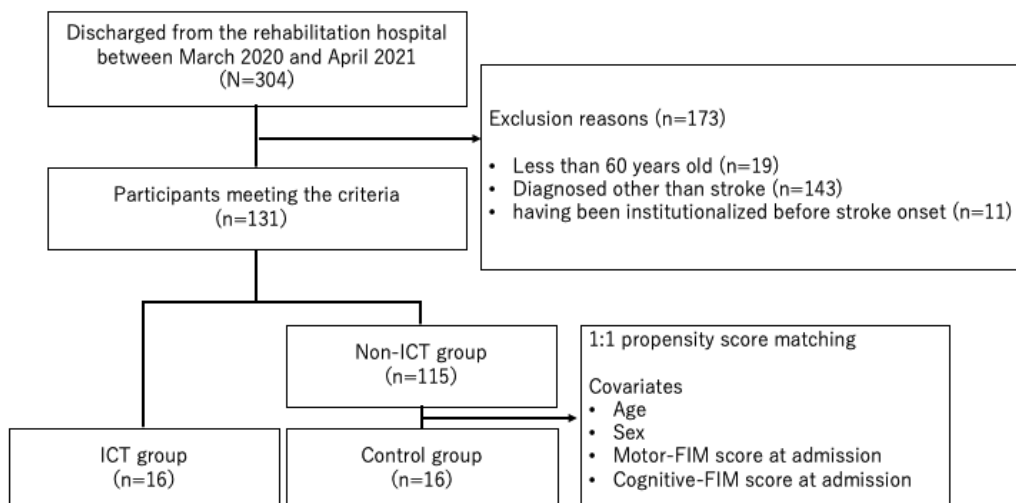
Discharged from the rehabilitation hospital between March 2020 and April 2021 (N=304)

Exclusion reasons (n=173)

• Less than 60 years old (n=19)
• Diagnosed other than stroke (n=143)
• having been institutionalized before stroke onset (n=11)

Participants meeting the criteria (n=131)

Non-ICT group (n=115)

1:1 propensity score matching

Covariates
• Age
• Sex
• Motor-FIM score at admission
• Cognitive-FIM score at admission

ICT group (n=16)

Control group (n=16)